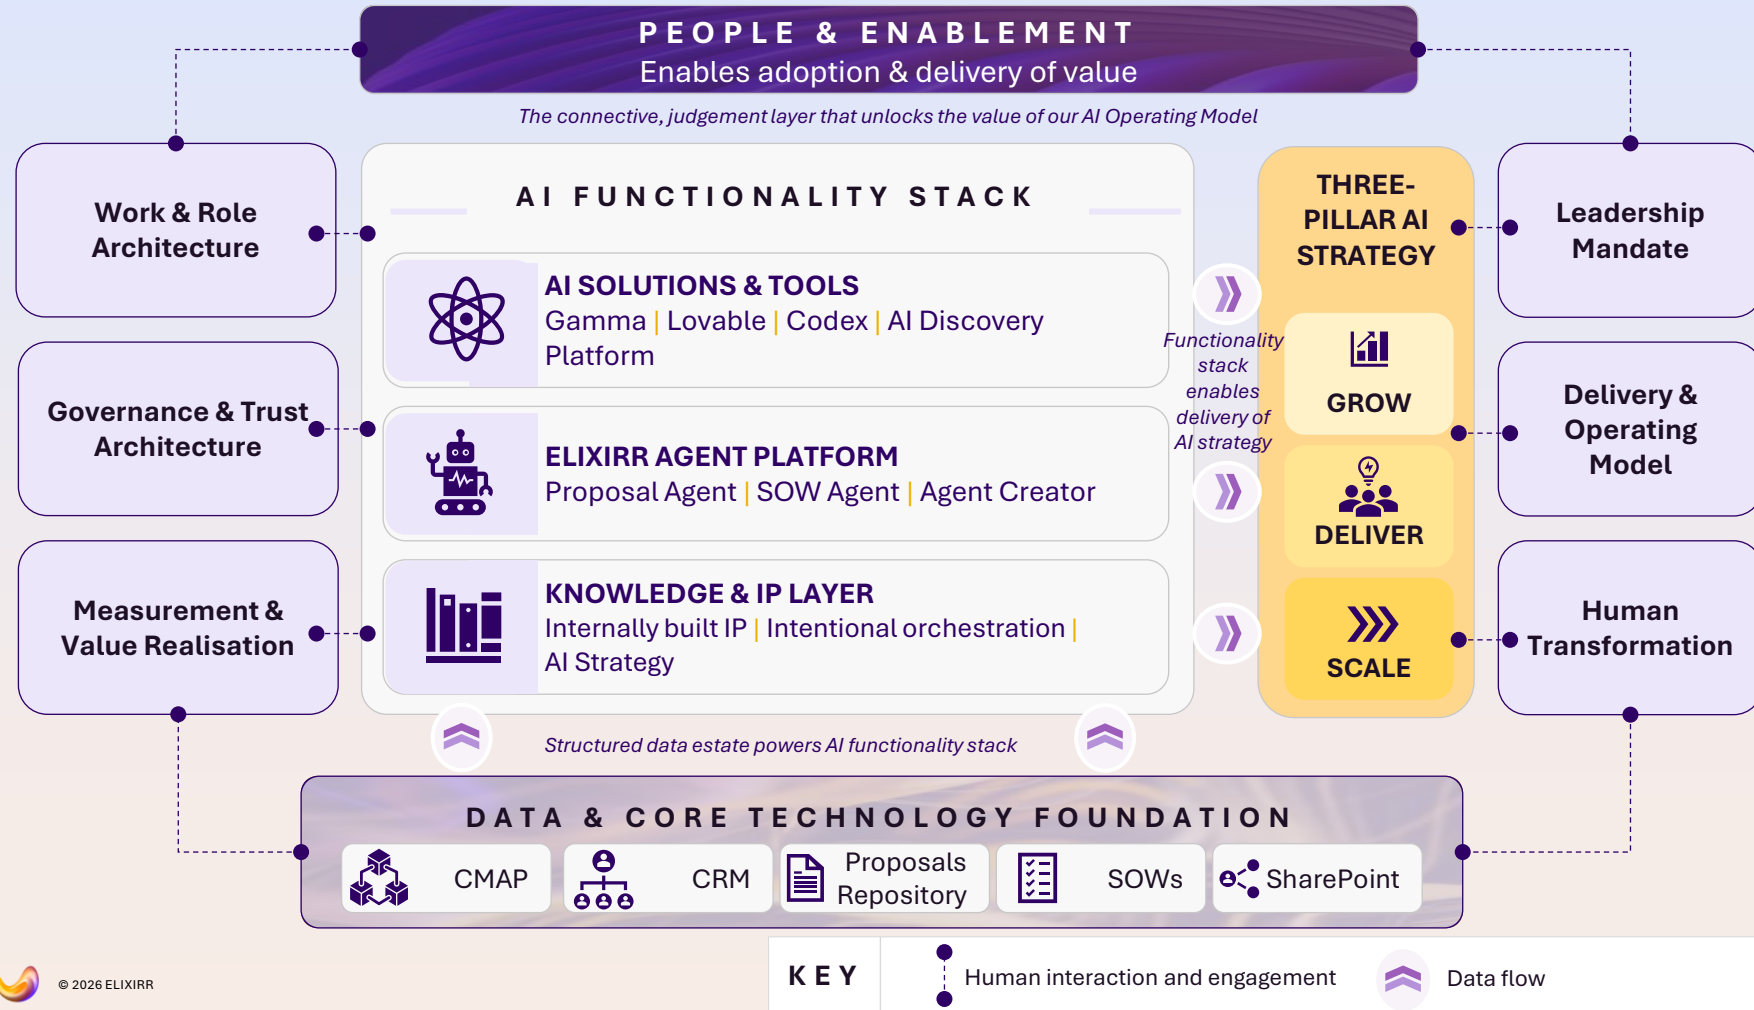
PEOPLE & ENABLEMENT
Enables adoption & delivery of value

The connective, judgement layer that unlocks the value of our AI Operating Model

Work & Role Architecture

Governance & Trust Architecture

Measurement & Value Realisation

AI FUNCTIONALITY STACK

AI SOLUTIONS & TOOLS
Gamma | Lovable | Codex | AI Discovery Platform

ELIXIRR AGENT PLATFORM
Proposal Agent | SOW Agent | Agent Creator

KNOWLEDGE & IP LAYER
Internally built IP | Intentional orchestration | AI Strategy

Functionality stack enables delivery of AI strategy

THREE-PILLAR AI STRATEGY

GROW

DELIVER

SCALE

Leadership Mandate

Delivery & Operating Model

Human Transformation

Structured data estate powers AI functionality stack

DATA & CORE TECHNOLOGY FOUNDATION

CMAP

CRM

Proposals Repository

SOWs

SharePoint

© 2026 ELIXIRR

KEY

Human interaction and engagement

Data flow